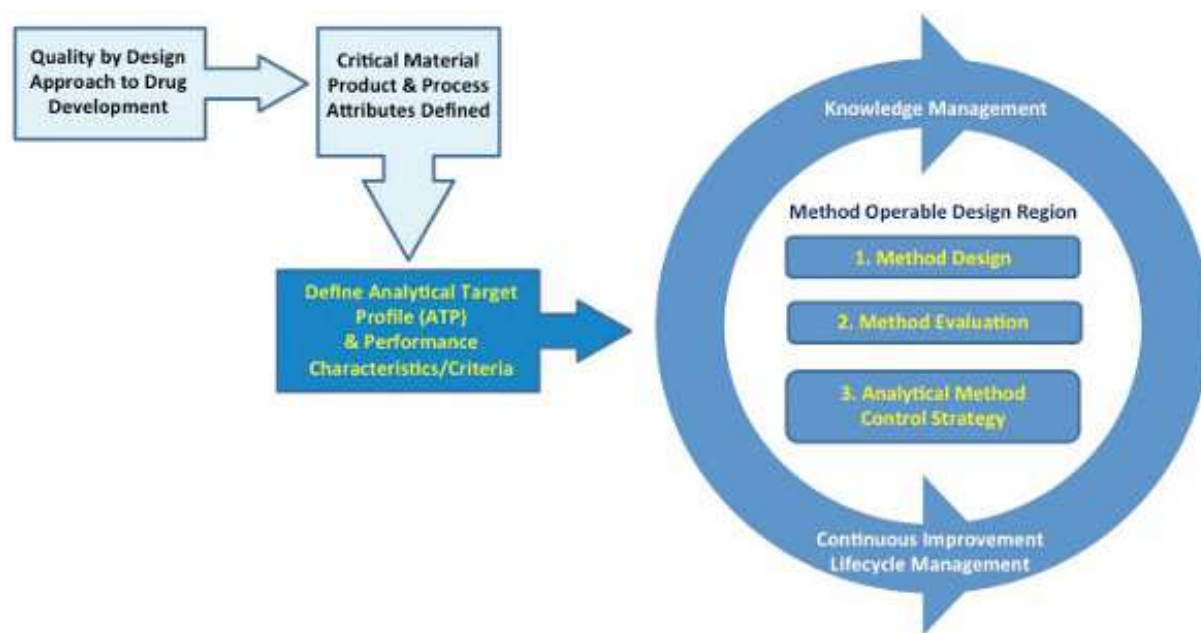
Quality by Design Approach to Drug Development

Critical Material Product & Process Attributes Defined

Define Analytical Target Profile (ATP) & Performance Characteristics/Criteria

Knowledge Management

Method Operable Design Region

1. Method Design

2. Method Evaluation

3. Analytical Method Control Strategy

Continuous Improvement Lifecycle Management